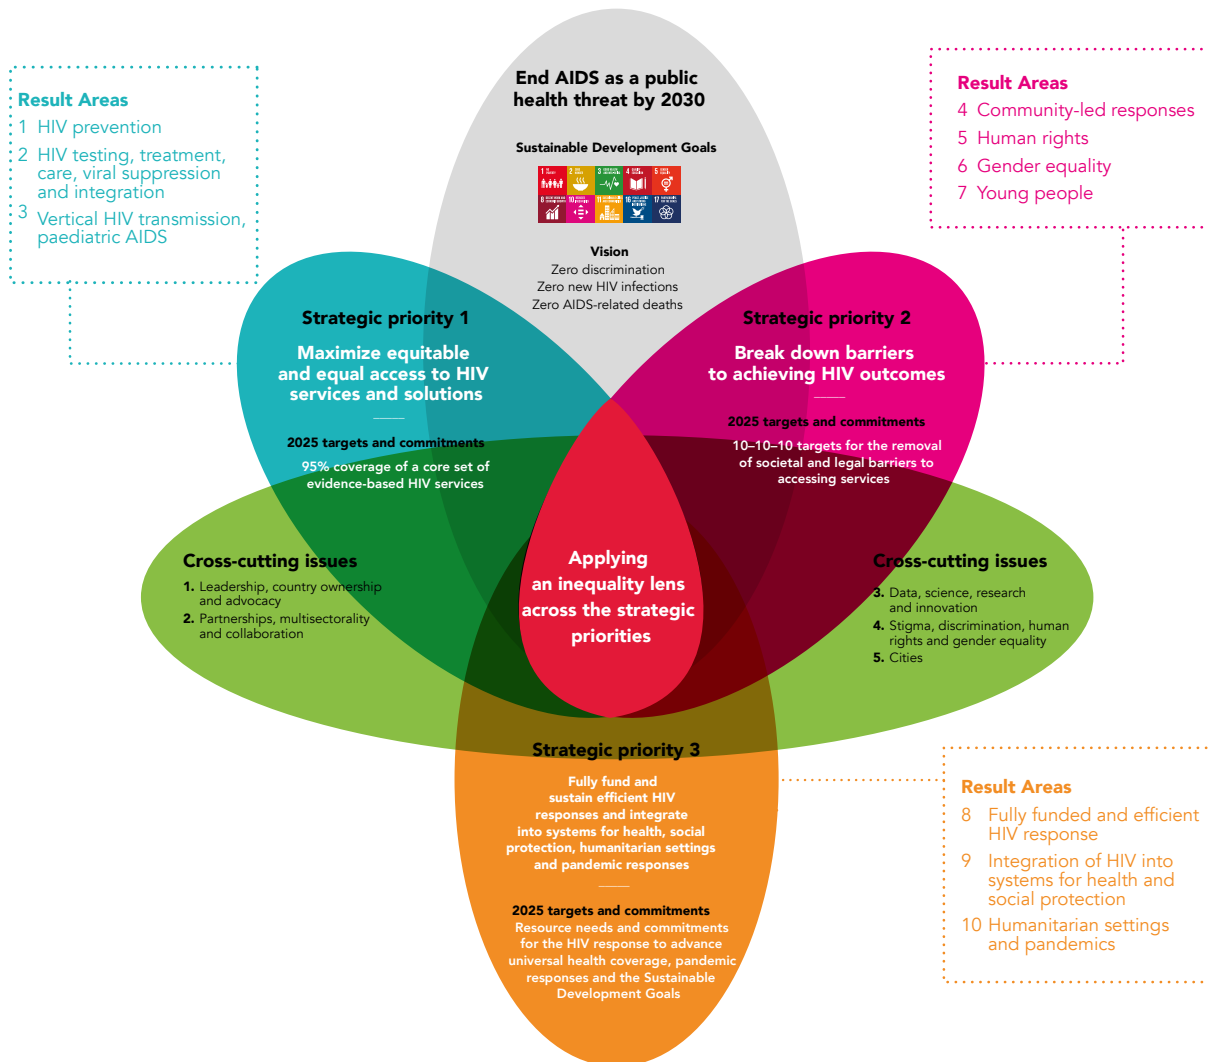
Result Areas
1 HIV prevention
2 HIV testing, treatment, care, viral suppression and integration
3 Vertical HIV transmission, paediatric AIDS

End AIDS as a public health threat by 2030

Sustainable Development Goals

Vision
Zero discrimination
Zero new HIV infections
Zero AIDS-related deaths

Result Areas
4 Community-led responses
5 Human rights
6 Gender equality
7 Young people

Strategic priority 1
Maximize equitable and equal access to HIV services and solutions
2025 targets and commitments
95% coverage of a core set of evidence-based HIV services

Strategic priority 2
Break down barriers to achieving HIV outcomes
2025 targets and commitments
10–10–10 targets for the removal of societal and legal barriers to accessing services

Cross-cutting issues
1. Leadership, country ownership and advocacy
2. Partnerships, multisectorality and collaboration

Applying an inequality lens across the strategic priorities

Cross-cutting issues
3. Data, science, research and innovation
4. Stigma, discrimination, human rights and gender equality
5. Cities

Strategic priority 3
Fully fund and sustain efficient HIV responses and integrate into systems for health, social protection, humanitarian settings and pandemic responses
2025 targets and commitments
Resource needs and commitments for the HIV response to advance universal health coverage, pandemic responses and the Sustainable Development Goals

Result Areas
8 Fully funded and efficient HIV response
9 Integration of HIV into systems for health and social protection
10 Humanitarian settings and pandemics